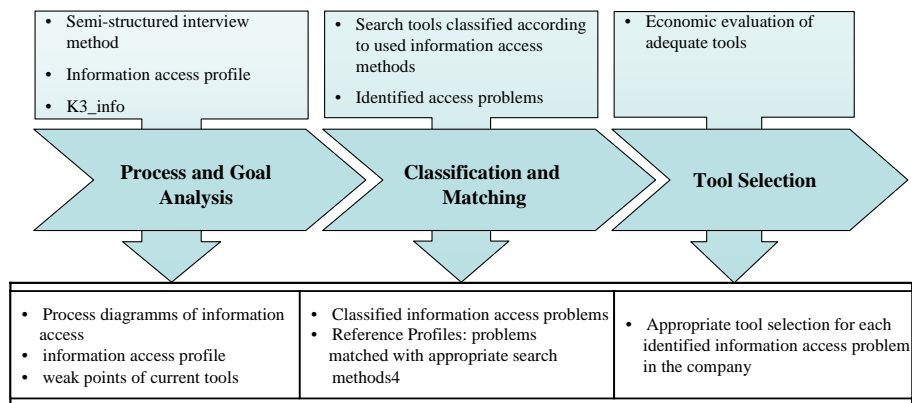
- Semi-structured interview method
- Information access profile
- K3_info

- Search tools classified according to used information access methods
- Identified access problems

- Economic evaluation of adequate tools

Process and Goal Analysis

Classification and Matching

Tool Selection

| | | |
|---|---|---|
| • Process diagramms of information access<br>• information access profile<br>• weak points of current tools | • Classified information access problems<br>• Reference Profiles: problems matched with appropriate search methods4 | • Appropriate tool selection for each identified information access problem in the company |